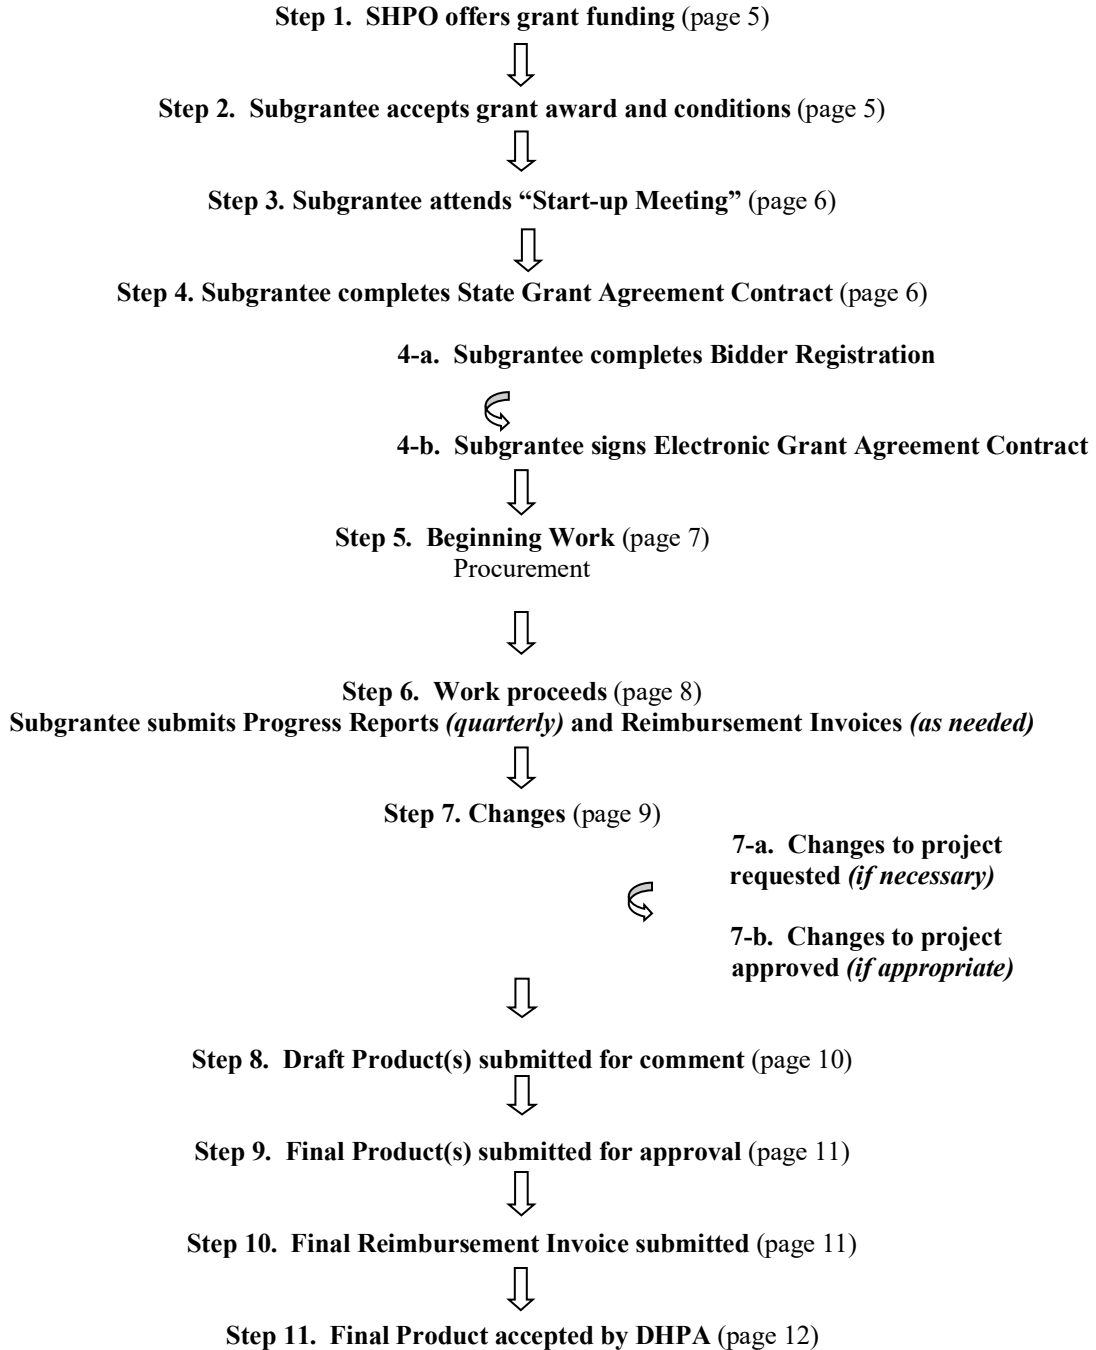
**Step 1. SHPO offers grant funding** (page 5)

**Step 2. Subgrantee accepts grant award and conditions** (page 5)

**Step 3. Subgrantee attends "Start-up Meeting"** (page 6)

**Step 4. Subgrantee completes State Grant Agreement Contract** (page 6)

**4-a. Subgrantee completes Bidder Registration**

**4-b. Subgrantee signs Electronic Grant Agreement Contract**

**Step 5. Beginning Work** (page 7)
Procurement

**Step 6. Work proceeds** (page 8)
**Subgrantee submits Progress Reports *(quarterly)* and Reimbursement Invoices *(as needed)***

**Step 7. Changes** (page 9)

**7-a. Changes to project requested *(if necessary)***

**7-b. Changes to project approved *(if appropriate)***

**Step 8. Draft Product(s) submitted for comment** (page 10)

**Step 9. Final Product(s) submitted for approval** (page 11)

**Step 10. Final Reimbursement Invoice submitted** (page 11)

**Step 11. Final Product accepted by DHPA** (page 12)